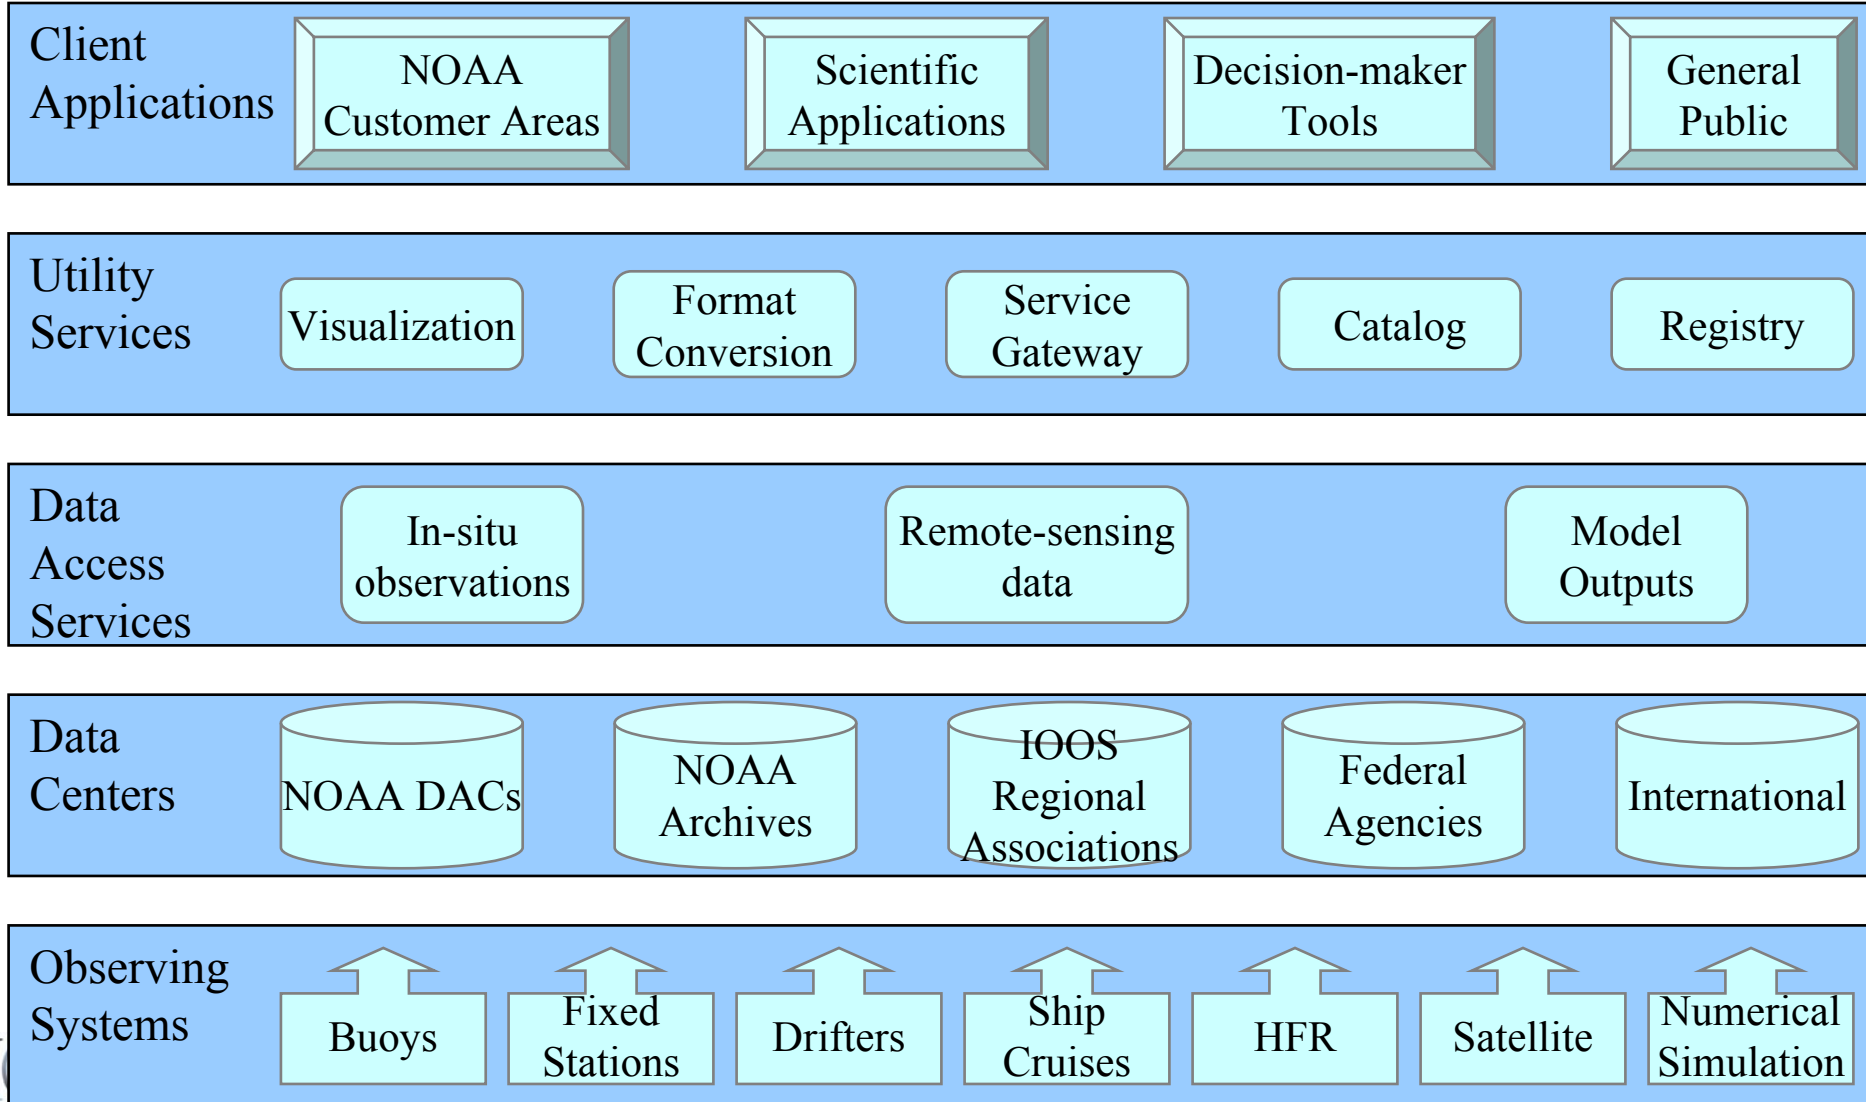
Client Applications

NOAA Customer Areas

Scientific Applications

Decision-maker Tools

General Public

Utility Services

Visualization

Format Conversion

Service Gateway

Catalog

Registry

Data Access Services

In-situ observations

Remote-sensing data

Model Outputs

Data Centers

NOAA DACs

NOAA Archives

IOOS Regional Associations

Federal Agencies

International

Observing Systems

Buoys

Fixed Stations

Drifters

Ship Cruises

HFR

Satellite

Numerical Simulation